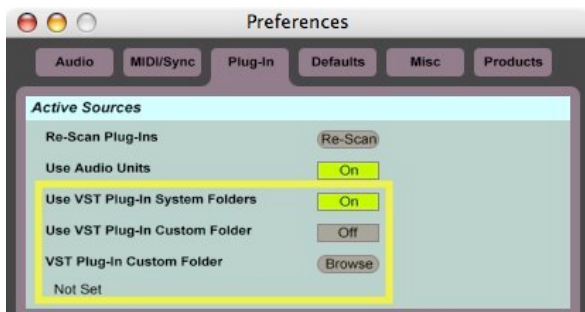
Preferences

Audio MIDI/Sync Plug-In Defaults Misc Products

Active Sources

Re-Scan Plug-Ins Re-Scan

Use Audio Units On

Use VST Plug-In System Folders On

Use VST Plug-In Custom Folder Off

VST Plug-In Custom Folder Browse

Not Set